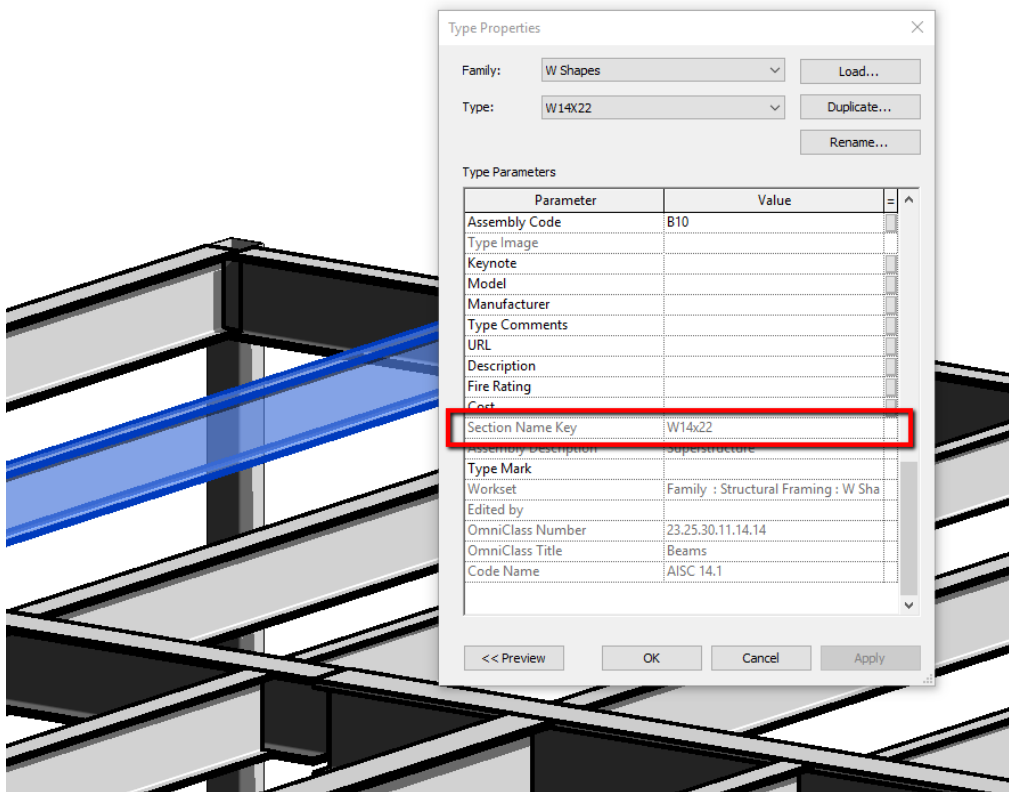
Type Properties

Family: W Shapes Load...

Type: W14X22 Duplicate...

Rename...

Type Parameters

| Parameter | Value | = |
|---|---|---|
| Assembly Code | B10 | |
| Type Image | | |
| Keynote | | |
| Model | | |
| Manufacturer | | |
| Type Comments | | |
| URL | | |
| Description | | |
| Fire Rating | | |
| Cost | | |
| Section Name Key | W14x22 | |
| Assembly Description | Superstructure | |
| Type Mark | | |
| Workset | Family : Structural Framing : W Sha | |
| Edited by | | |
| OmniClass Number | 23.25.30.11.14.14 | |
| OmniClass Title | Beams | |
| Code Name | AISC 14.1 | |

<< Preview OK Cancel Apply